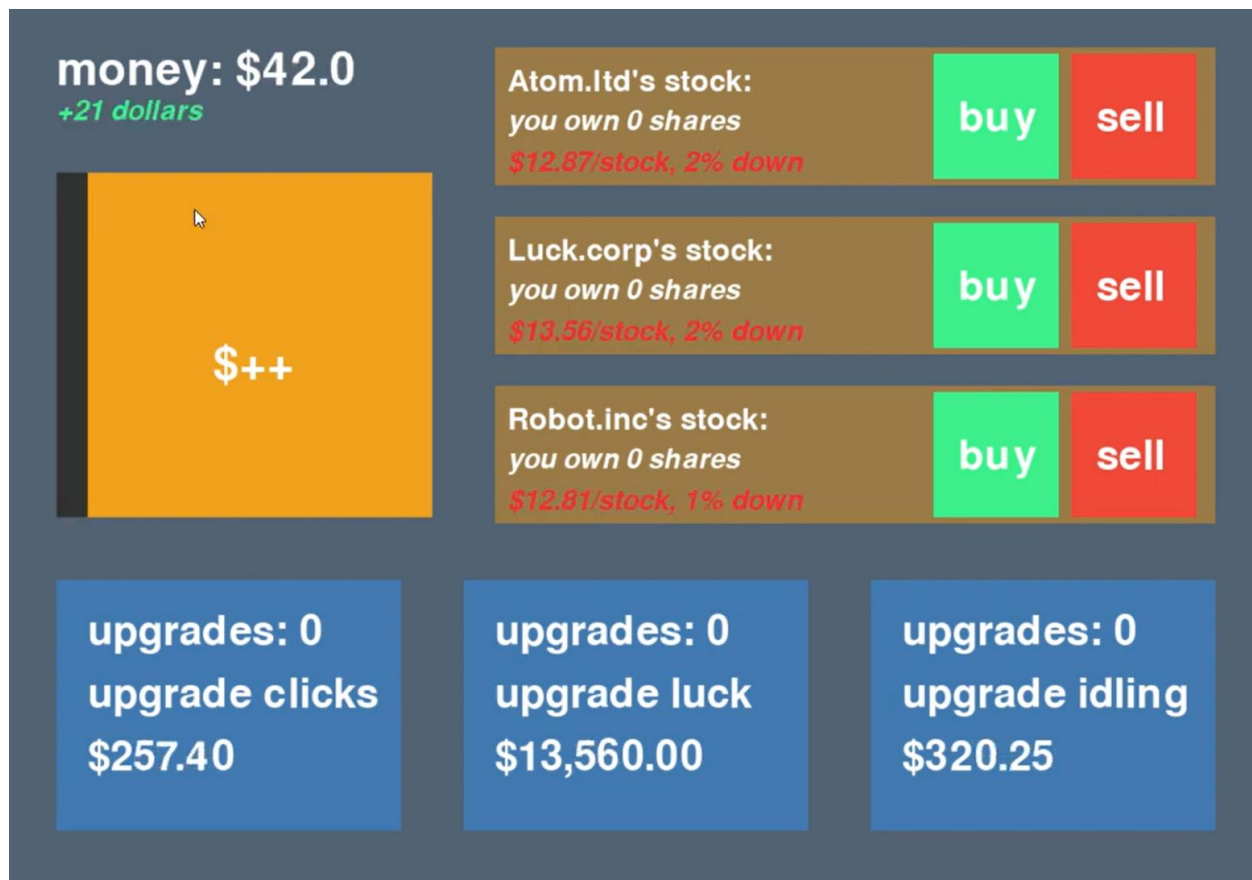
money: $42.0
+21 dollars

$++

Atom.ltd's stock:
you own 0 shares
$12.87/stock, 2% down
buy
sell

Luck.corp's stock:
you own 0 shares
$13.56/stock, 2% down
buy
sell

Robot.inc's stock:
you own 0 shares
$12.81/stock, 1% down
buy
sell

upgrades: 0
upgrade clicks
$257.40

upgrades: 0
upgrade luck
$13,560.00

upgrades: 0
upgrade idling
$320.25